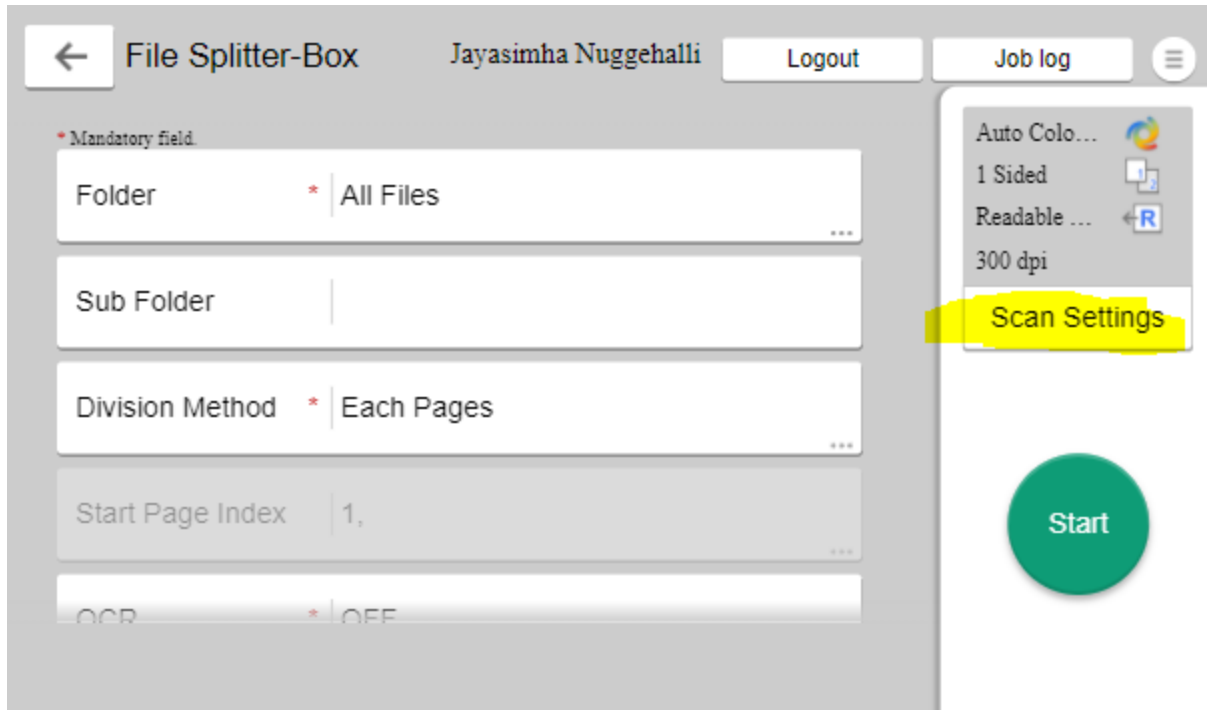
File Splitter-Box

Jayasimha Nuggehalli

Logout

Job log

* Mandatory field.

Folder * All Files

Sub Folder

Division Method * Each Pages

Start Page Index 1,

OCR * OFF

Auto Colo...

1 Sided

Readable ...

300 dpi

Scan Settings

Start